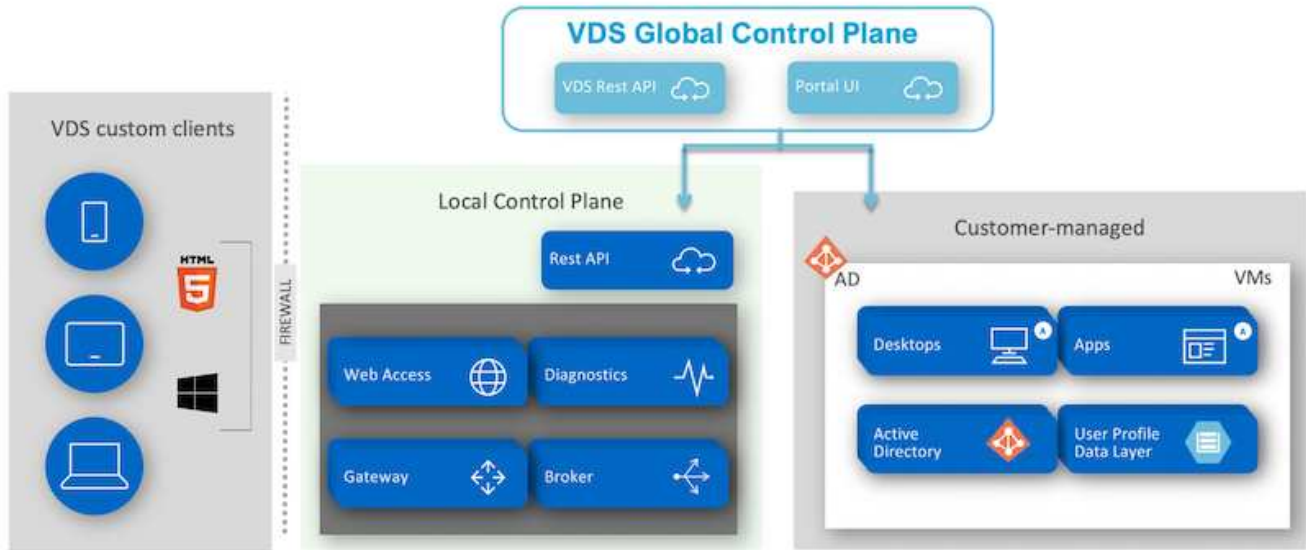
VDS Global Control Plane

VDS Rest API

Portal UI

VDS custom clients

HTML 5

FIREWALL

Local Control Plane

Rest API

Web Access

Diagnostics

Gateway

Broker

Customer-managed

AD

VMs

Desktops

Apps

Active Directory

User Profile Data Layer